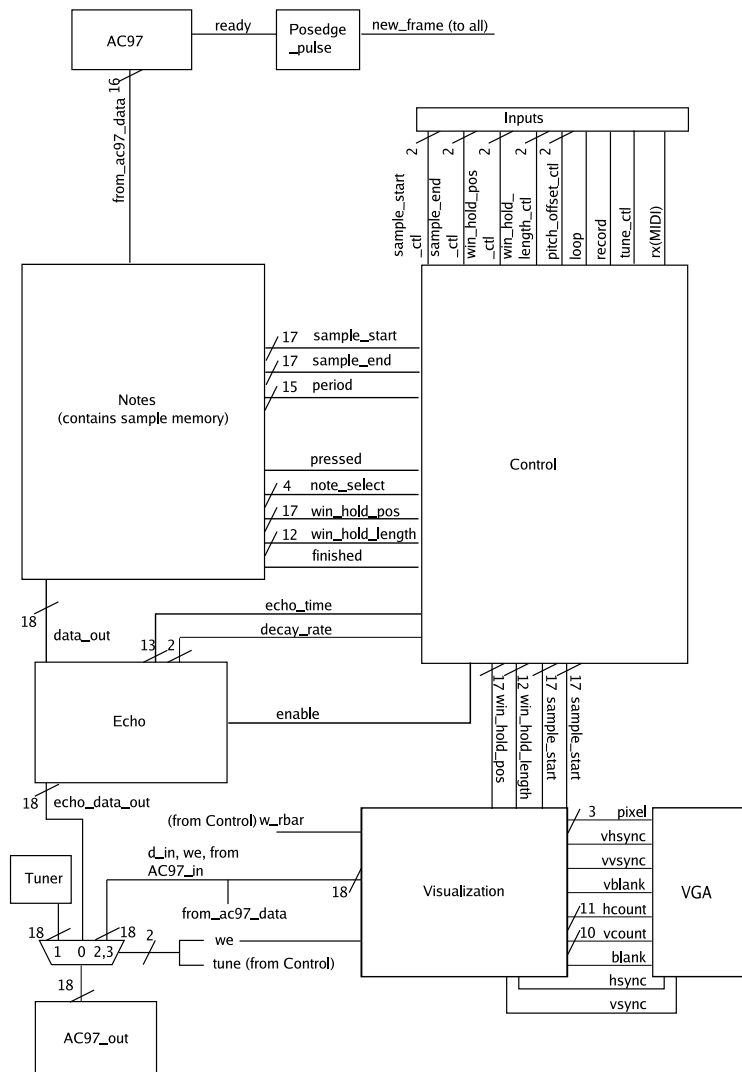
AC97
ready
Posedge _pulse
new_frame (to all)
16
from_ac97_data
Inputs
2
sample_start _ctl
2
sample_end _ctl
2
win_hold_pos _ctl
2
win_hold_ length_ctl
2
pitch_offset_ctl
loop
record
tune_ctl
rx(MIDI)
Notes
(contains sample memory)
17 sample_start
17 sample_end
15 period
pressed
4 note_select
17 win_hold_pos
12 win_hold_length
finished
Control
18
data_out
echo_time
decay_rate
13 2
Echo
enable
17 win_hold_pos
12 win_hold_length
17 sample_start
17 sample_start
18
echo_data_out
(from Control) w_rbar
3 pixel
vhsync
vvsync
vblank
11 hcount
10 vcount
blank
hsync
vsync
VGA
Tuner
d_in, we, from AC97_in
18
Visualization
from_ac97_data
18
1 0 2,3
18
2
we
tune (from Control)
18
AC97_out